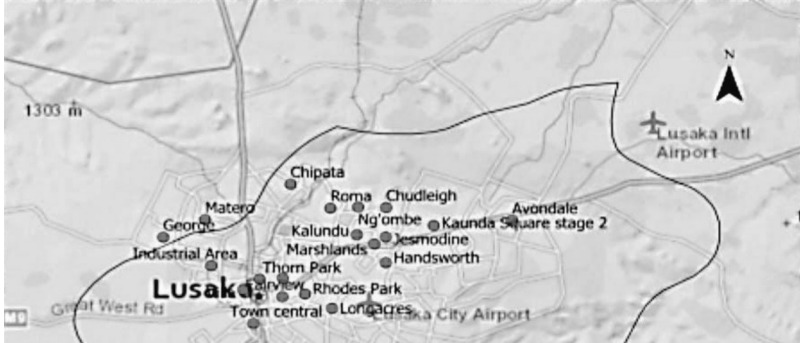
N
1303 m
Lusaka Intl Airport
Chipata
Roma
Chudleigh
Matero
Avondale
George
Ng'ombe
Kalundu
Kaunda Square stage 2
Jesmodine
Marshlands
Industrial Area
Handsworth
Thorn Park
Lusaka
Fairview
Rhodes Park
Great West Rd
Longacres
Lusaka City Airport
Town central